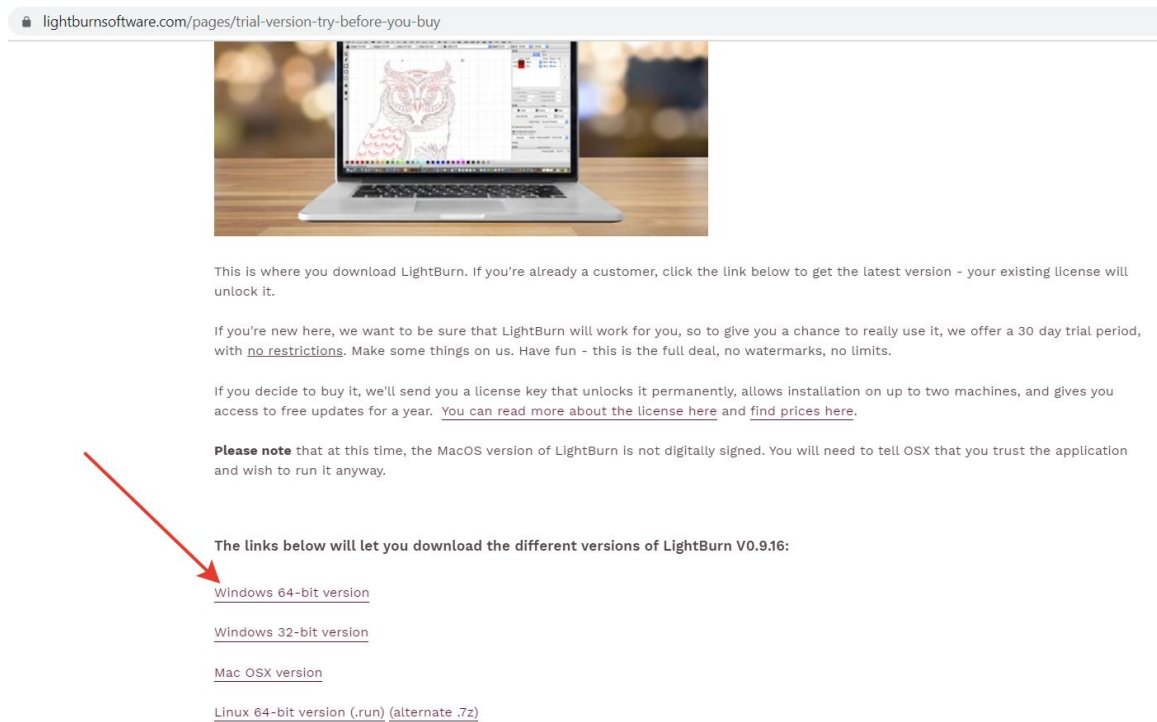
lightburnsoftware.com/pages/trial-version-try-before-you-buy

This is where you download LightBurn. If you're already a customer, click the link below to get the latest version - your existing license will unlock it.

If you're new here, we want to be sure that LightBurn will work for you, so to give you a chance to really use it, we offer a 30 day trial period, with no restrictions. Make some things on us. Have fun - this is the full deal, no watermarks, no limits.

If you decide to buy it, we'll send you a license key that unlocks it permanently, allows installation on up to two machines, and gives you access to free updates for a year. You can read more about the license here and find prices here.

**Please note** that at this time, the MacOS version of LightBurn is not digitally signed. You will need to tell OSX that you trust the application and wish to run it anyway.

The links below will let you download the different versions of LightBurn V0.9.16:

Windows 64-bit version

Windows 32-bit version

Mac OSX version

Linux 64-bit version (.run) (alternate .7z)